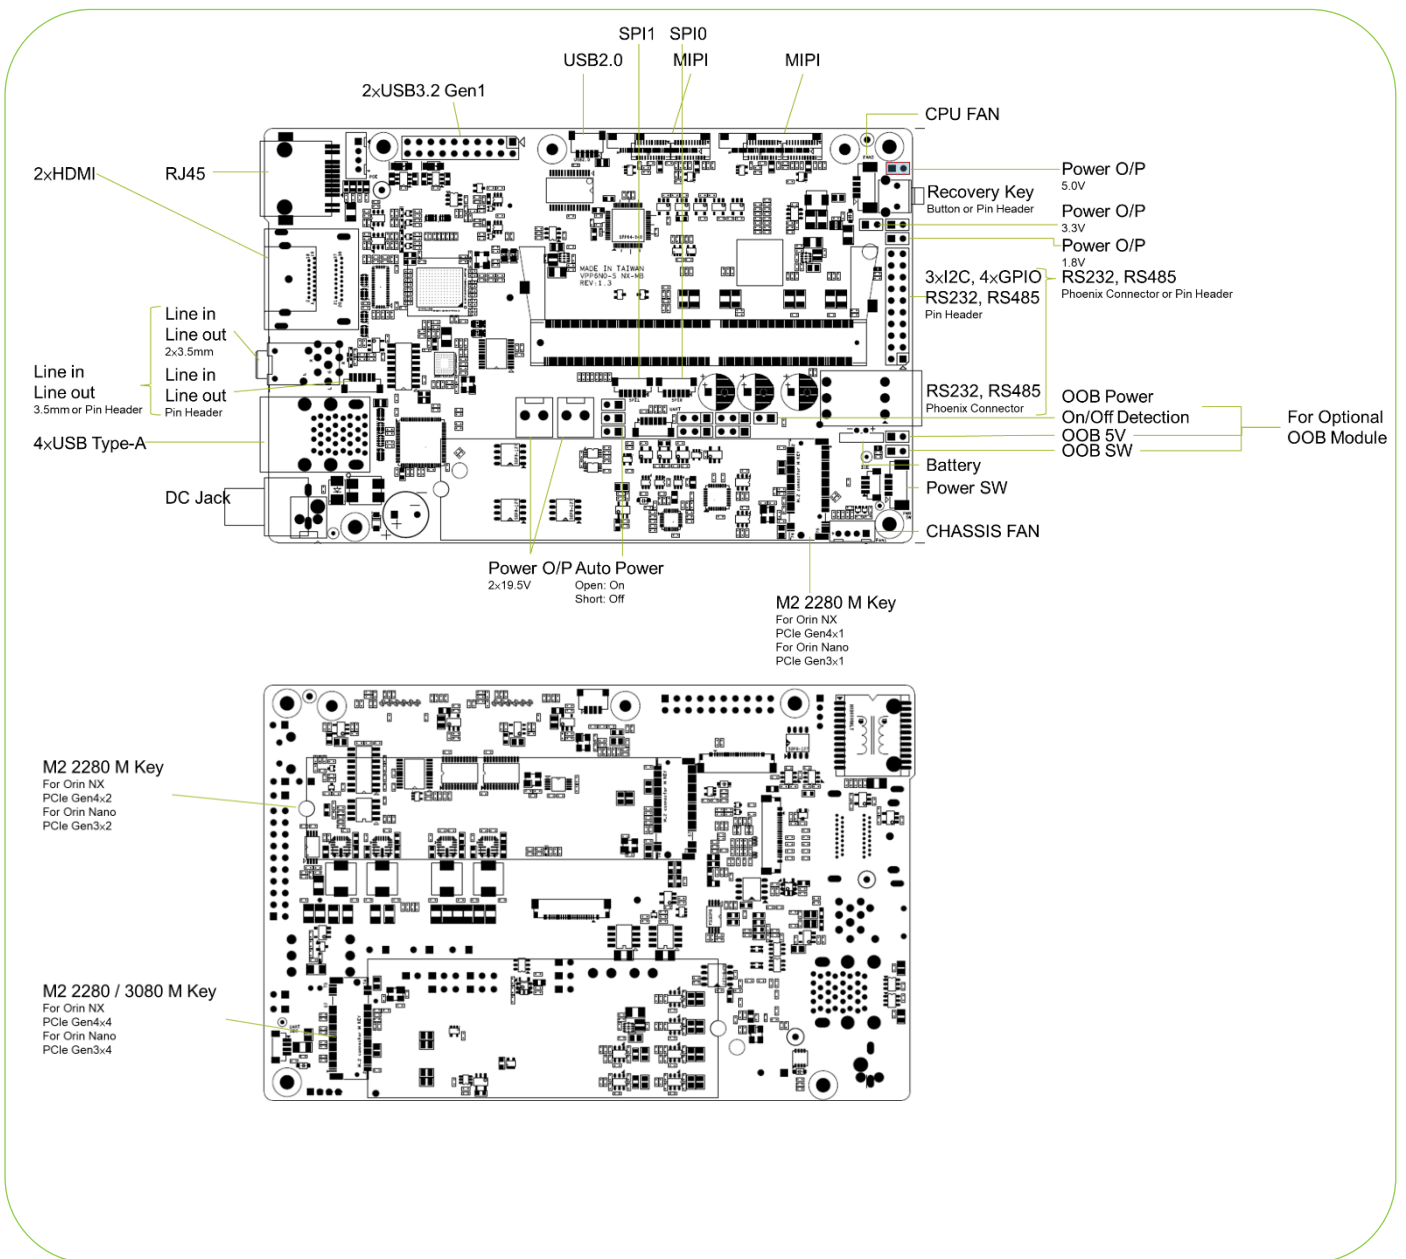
SPI1 SPI0
USB2.0 MIPI MIPI
2xUSB3.2 Gen1
CPU FAN
2xHDMI
RJ45
Power O/P
5.0V
Recovery Key
Button or Pin Header
Power O/P
3.3V
Power O/P
1.8V
3xI2C, 4xGPIO
RS232, RS485
Pin Header
RS232, RS485
Phoenix Connector or Pin Header
Line in
Line out
2x3.5mm
Line in
Line out
3.5mm or Pin Header
Line in
Line out
Pin Header
RS232, RS485
Phoenix Connector
OOB Power
On/Off Detection
OOB 5V
OOB SW
For Optional
OOB Module
4xUSB Type-A
Battery
Power SW
DC Jack
CHASSIS FAN
MADE IN TAIWAN
VPP6N0-S NX-MB
REV:1.3
Power O/P
2x19.5V
Auto Power
Open: On
Short: Off
M2 2280 M Key
For Orin NX
PCIe Gen4x1
For Orin Nano
PCIe Gen3x1
M2 2280 M Key
For Orin NX
PCIe Gen4x2
For Orin Nano
PCIe Gen3x2
M2 2280 / 3080 M Key
For Orin NX
PCIe Gen4x4
For Orin Nano
PCIe Gen3x4